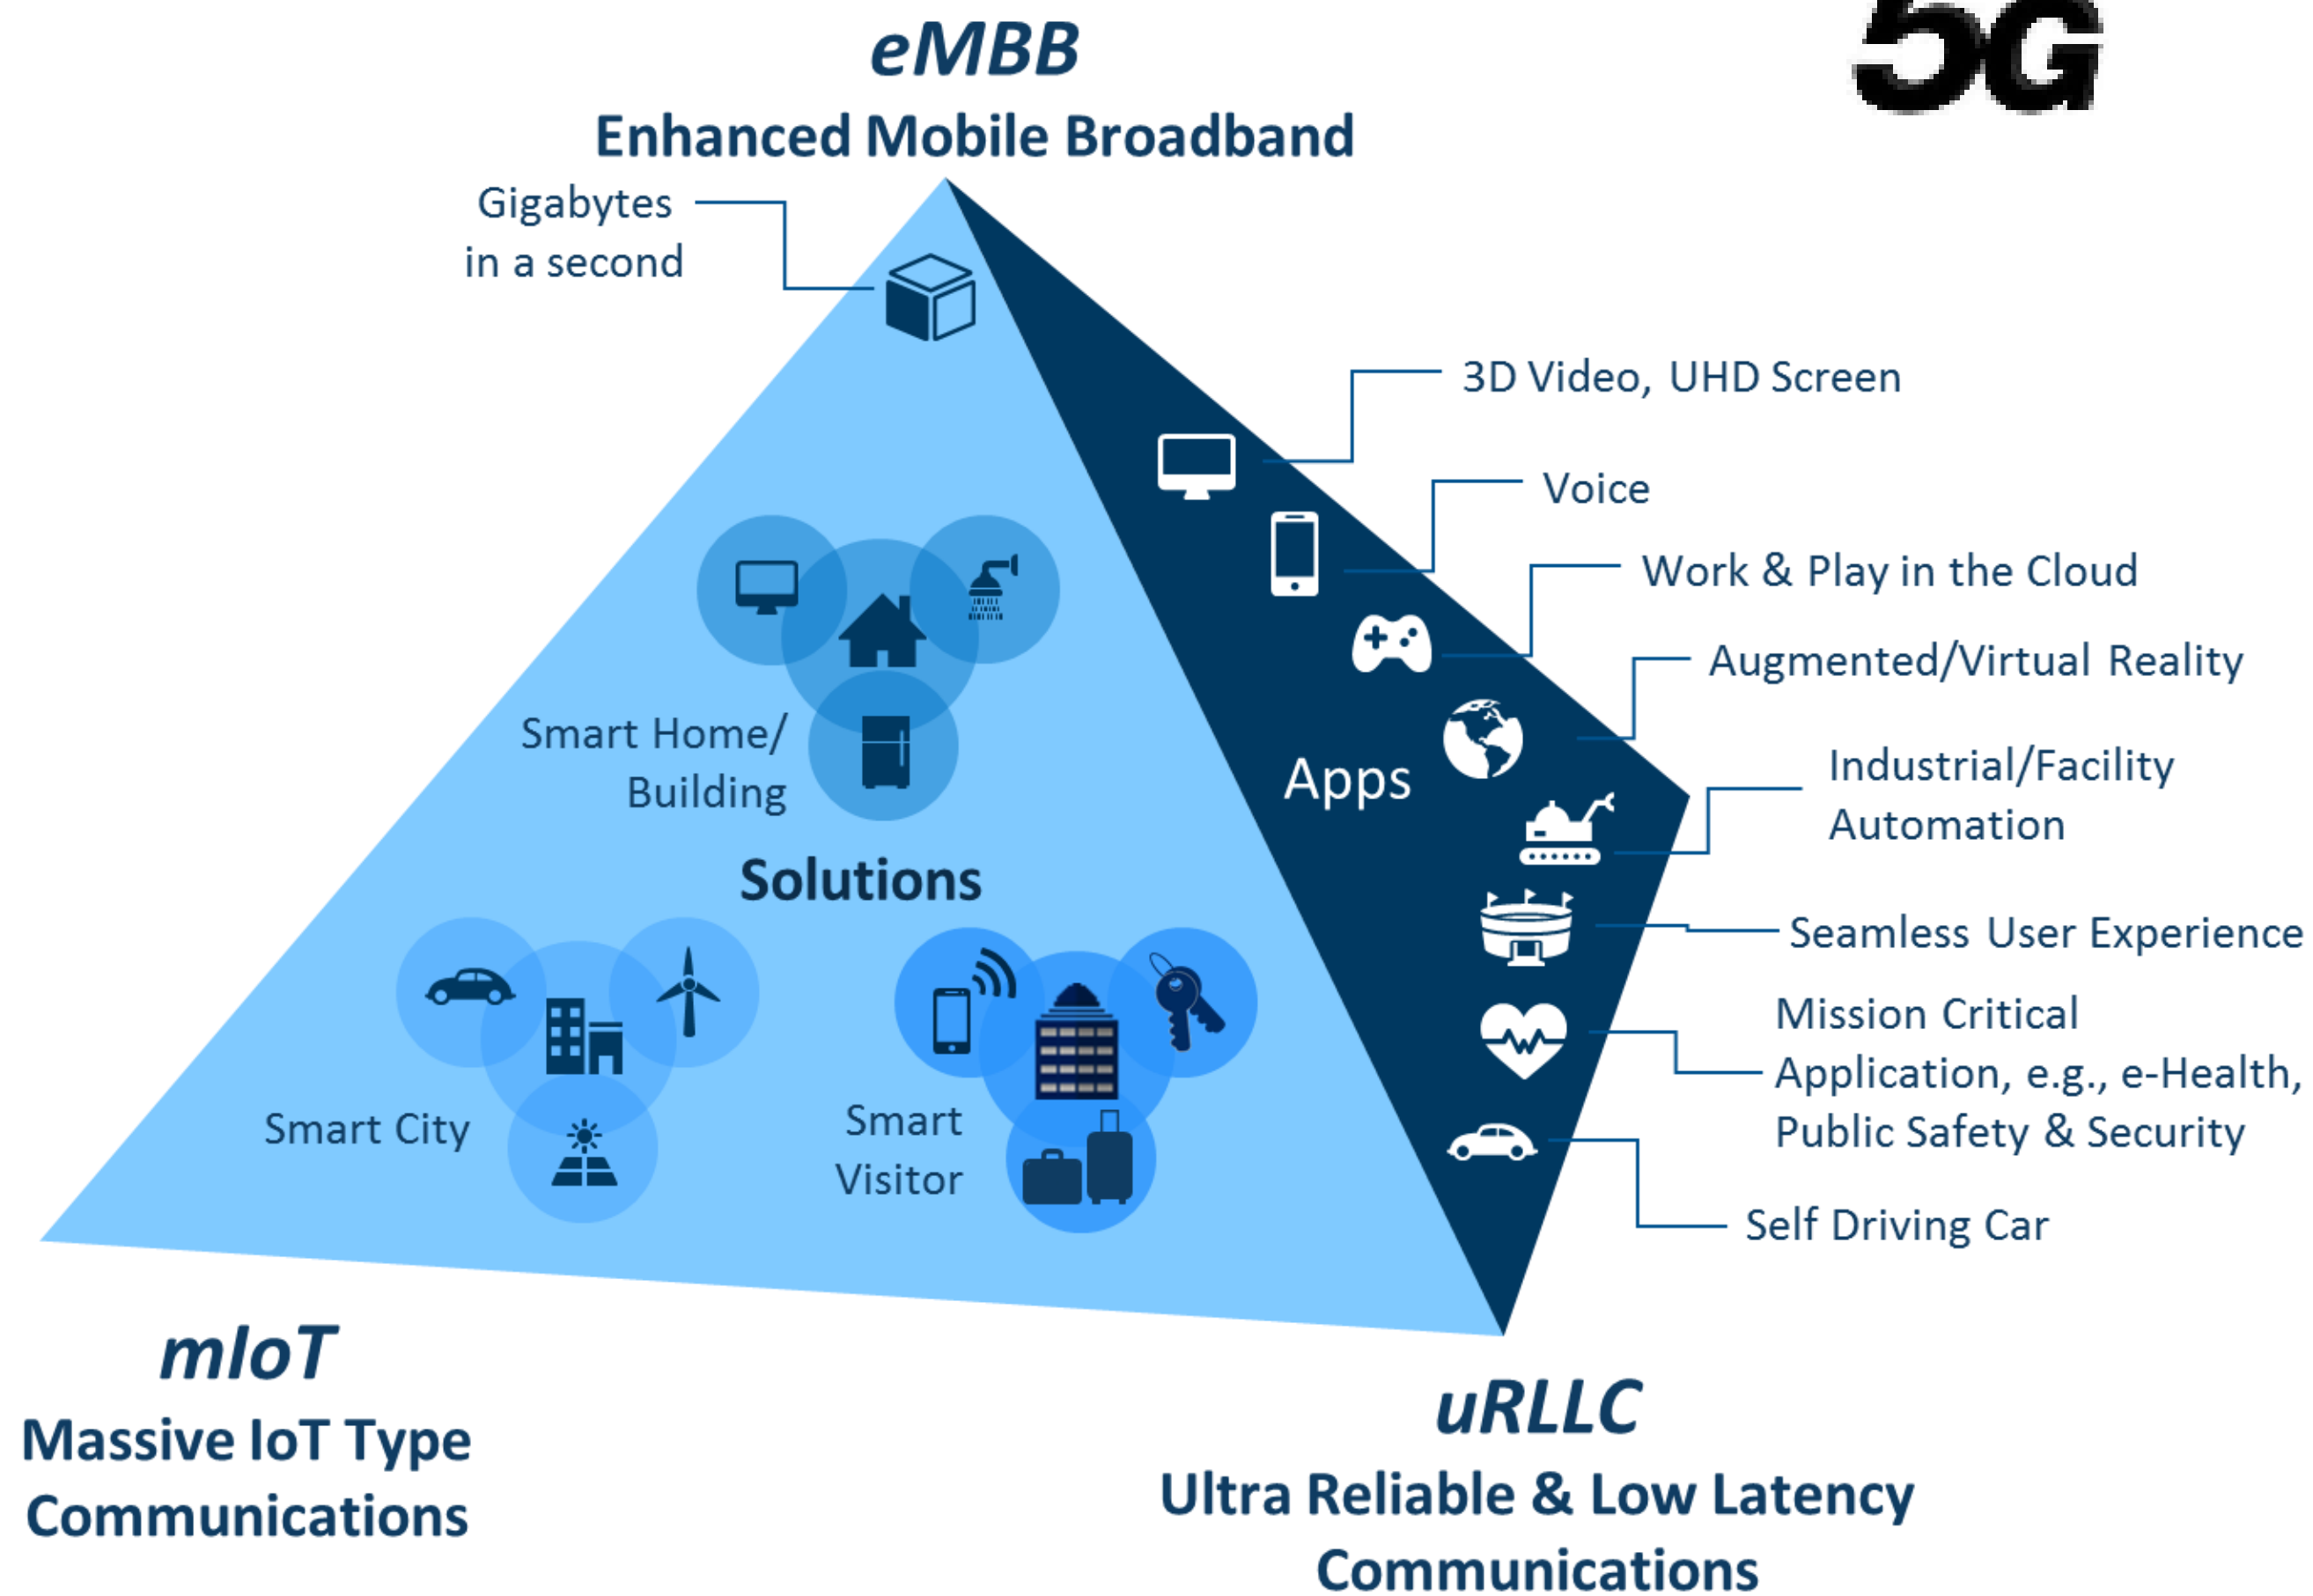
eMBB
Enhanced Mobile Broadband

5G

Gigabytes in a second

3D Video, UHD Screen

Voice

Work & Play in the Cloud

Augmented/Virtual Reality

Apps

Industrial/Facility Automation

Seamless User Experience

Mission Critical Application, e.g., e-Health, Public Safety & Security

Self Driving Car

Smart Home/ Building

Solutions

Smart City

Smart Visitor

mIoT
Massive IoT Type Communications

uRLLC
Ultra Reliable & Low Latency Communications